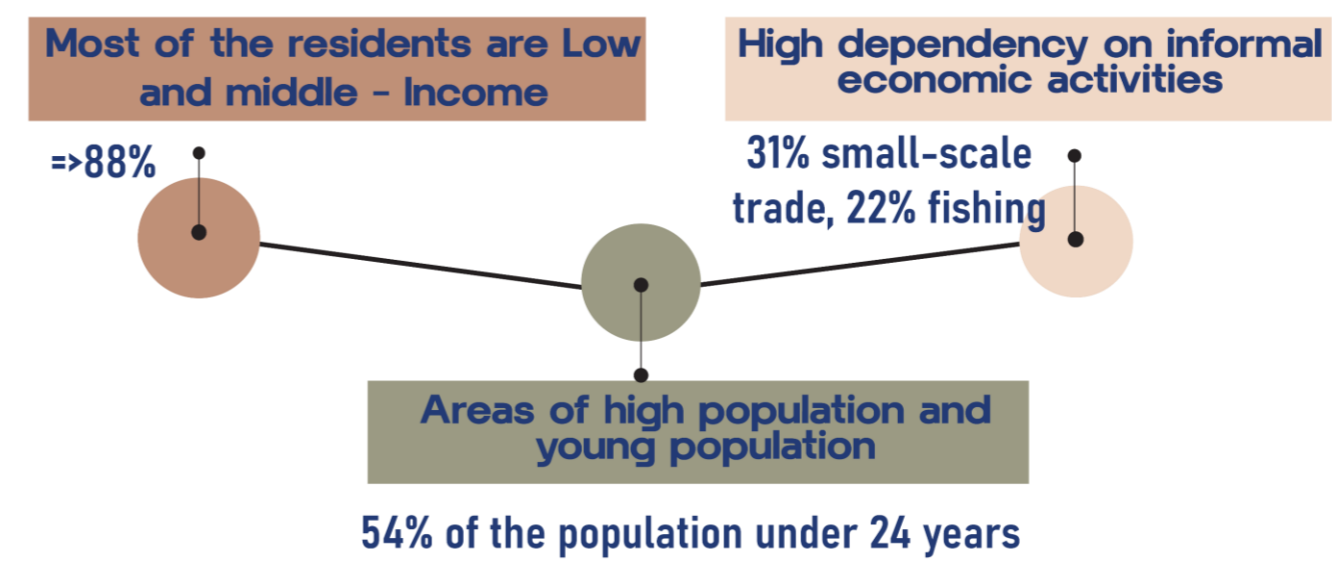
Most of the residents are Low and middle - Income

=>88%

High dependency on informal economic activities

31% small-scale trade, 22% fishing

Areas of high population and young population

54% of the population under 24 years